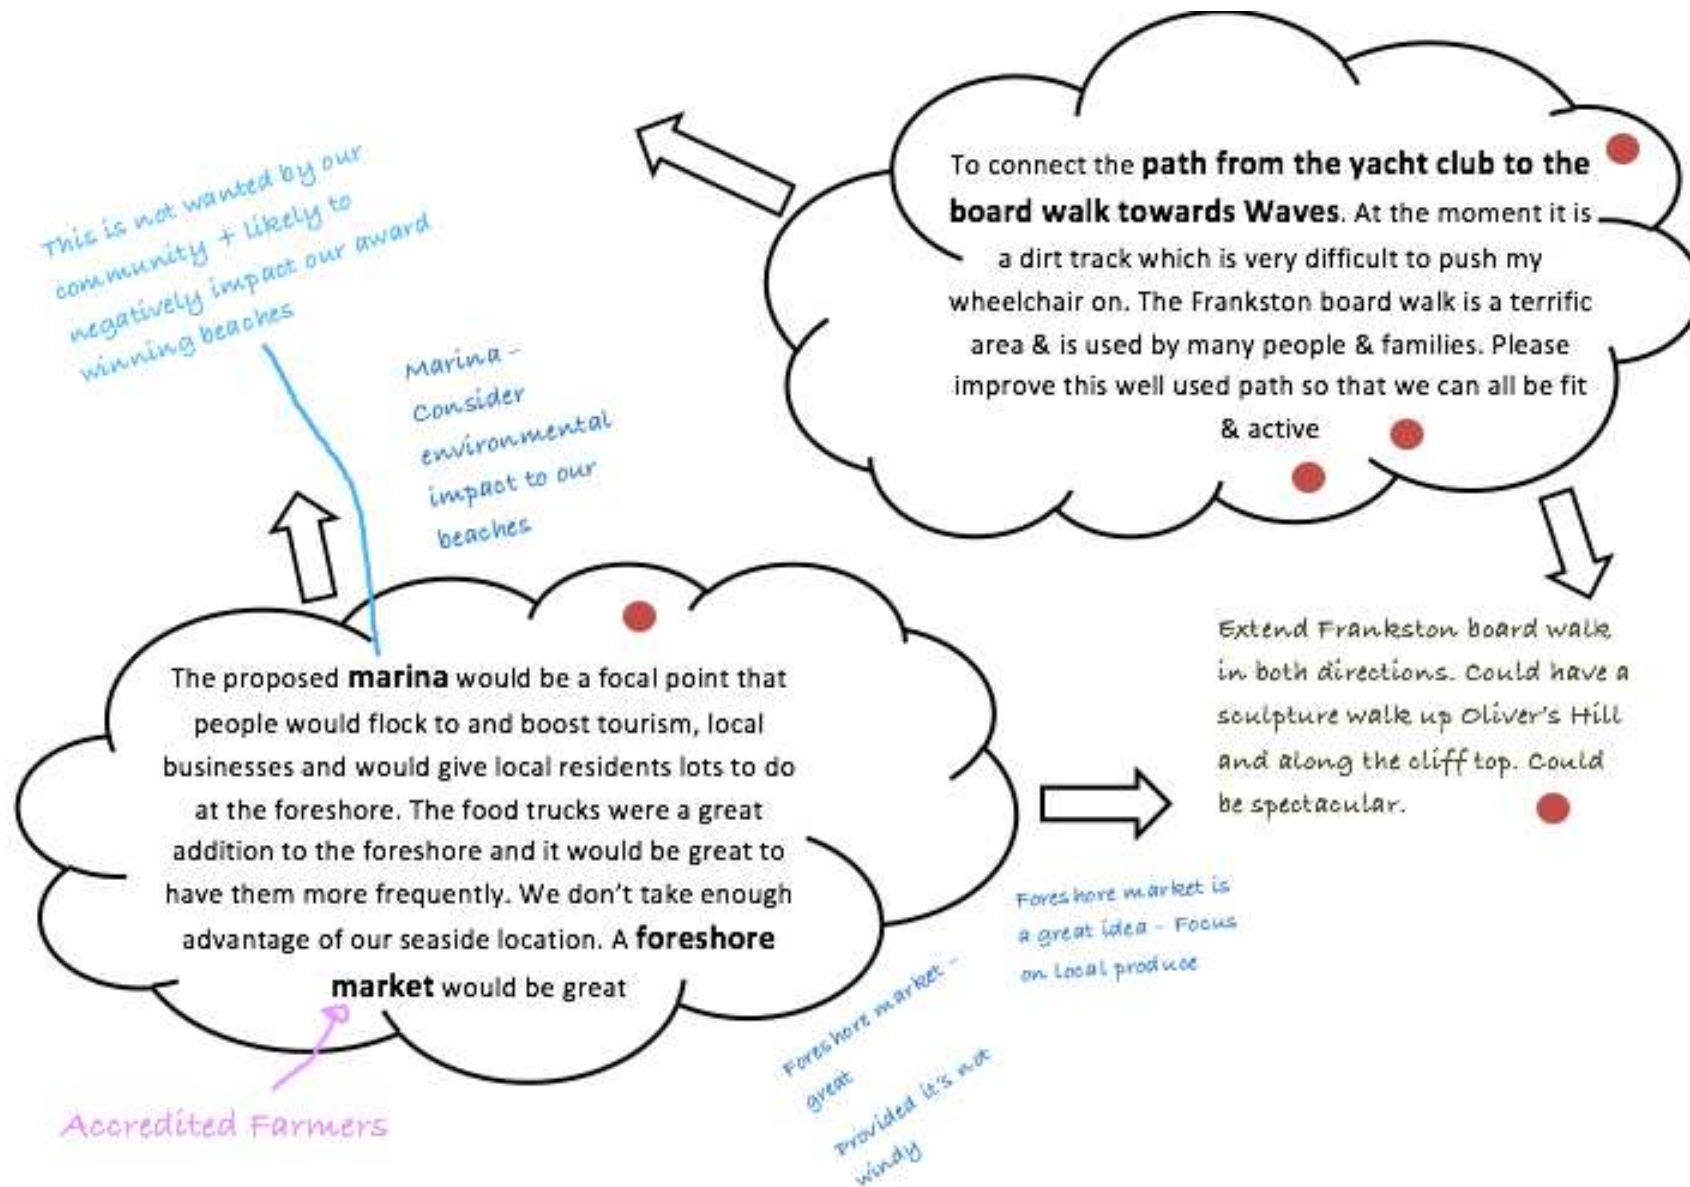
This is not wanted by our community + likely to negatively impact our award winning beaches

To connect the **path from the yacht club to the board walk towards Waves**. At the moment it is a dirt track which is very difficult to push my wheelchair on. The Frankston board walk is a terrific area & is used by many people & families. Please improve this well used path so that we can all be fit & active

Marina - Consider environmental impact to our beaches

Extend Frankston board walk in both directions. Could have a sculpture walk up Oliver's Hill and along the cliff top. Could be spectacular.

The proposed **marina** would be a focal point that people would flock to and boost tourism, local businesses and would give local residents lots to do at the foreshore. The food trucks were a great addition to the foreshore and it would be great to have them more frequently. We don't take enough advantage of our seaside location. A **foreshore market** would be great

Foreshore market is a great idea - Focus on local produce

Foreshore market - great

Provided it's not windy

Accredited Farmers